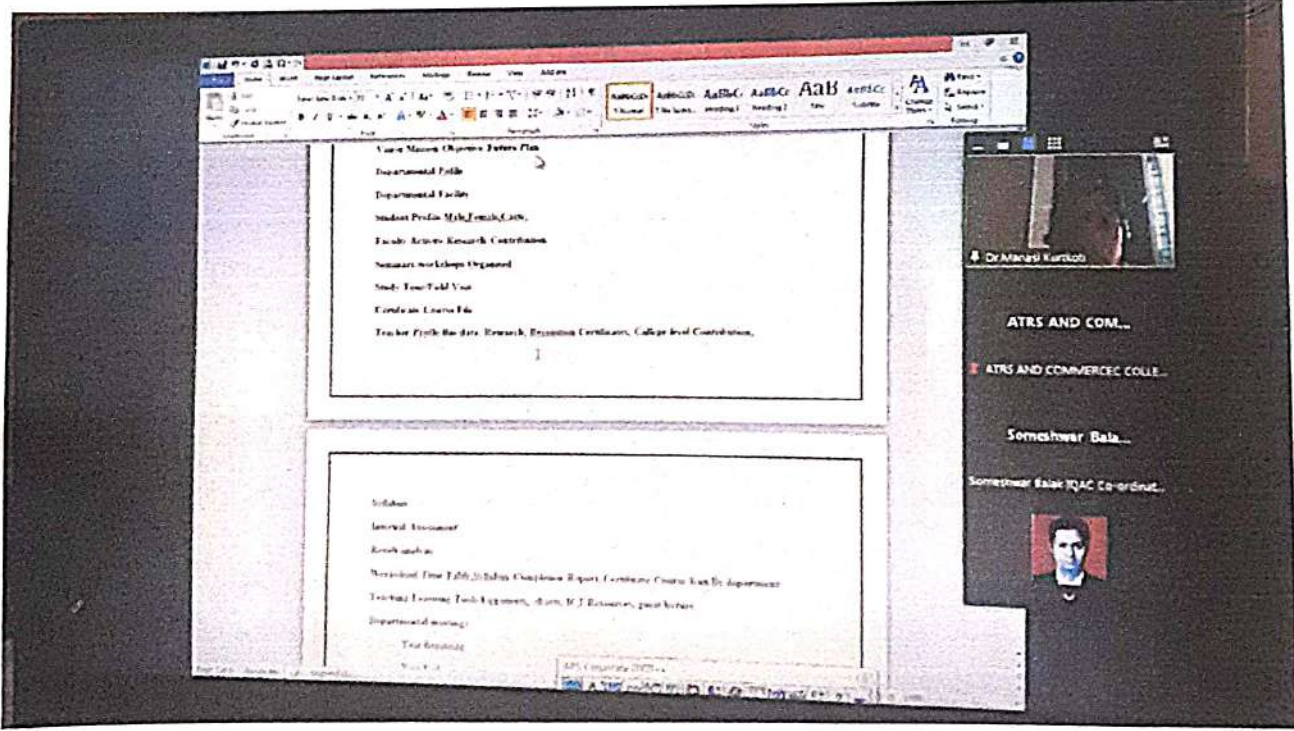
Vision Mission Objective Future Plan

Departmental Profile

Departmental Facility

Student Profile Male,Female,Caste,

Faculty Activity Research Contribution

Seminars workshops Organised

Study Tour/Field Visit

Certificate Course File

Teacher Profile Bio data, Research, Recognition Certificates, College level Contribution,

Syllabus

Internal Assessment

Result analysis

Periodical Time Table,Syllabus Completion Report, Certificate Course Run By department

Teaching Learning Tools Equipments, charts, ICT Resources, guest lecture

Departmental meetings

Tour Itinerary

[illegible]

Dr.Manasi Kurtkoti

ATRS AND COM...

ATRS AND COMMERCEC COLLE...

Someshwar Bala...

Someshwar Balak IQAC Co-ordinat...

Styles

AaBbCcDc AaBbCcDc AaBbCc AaBbCc AaB AaBbCc

Normal No Spaci... Heading 1 Heading 2 Title Subtitle

Change Styles

Find Replace Select

Editing